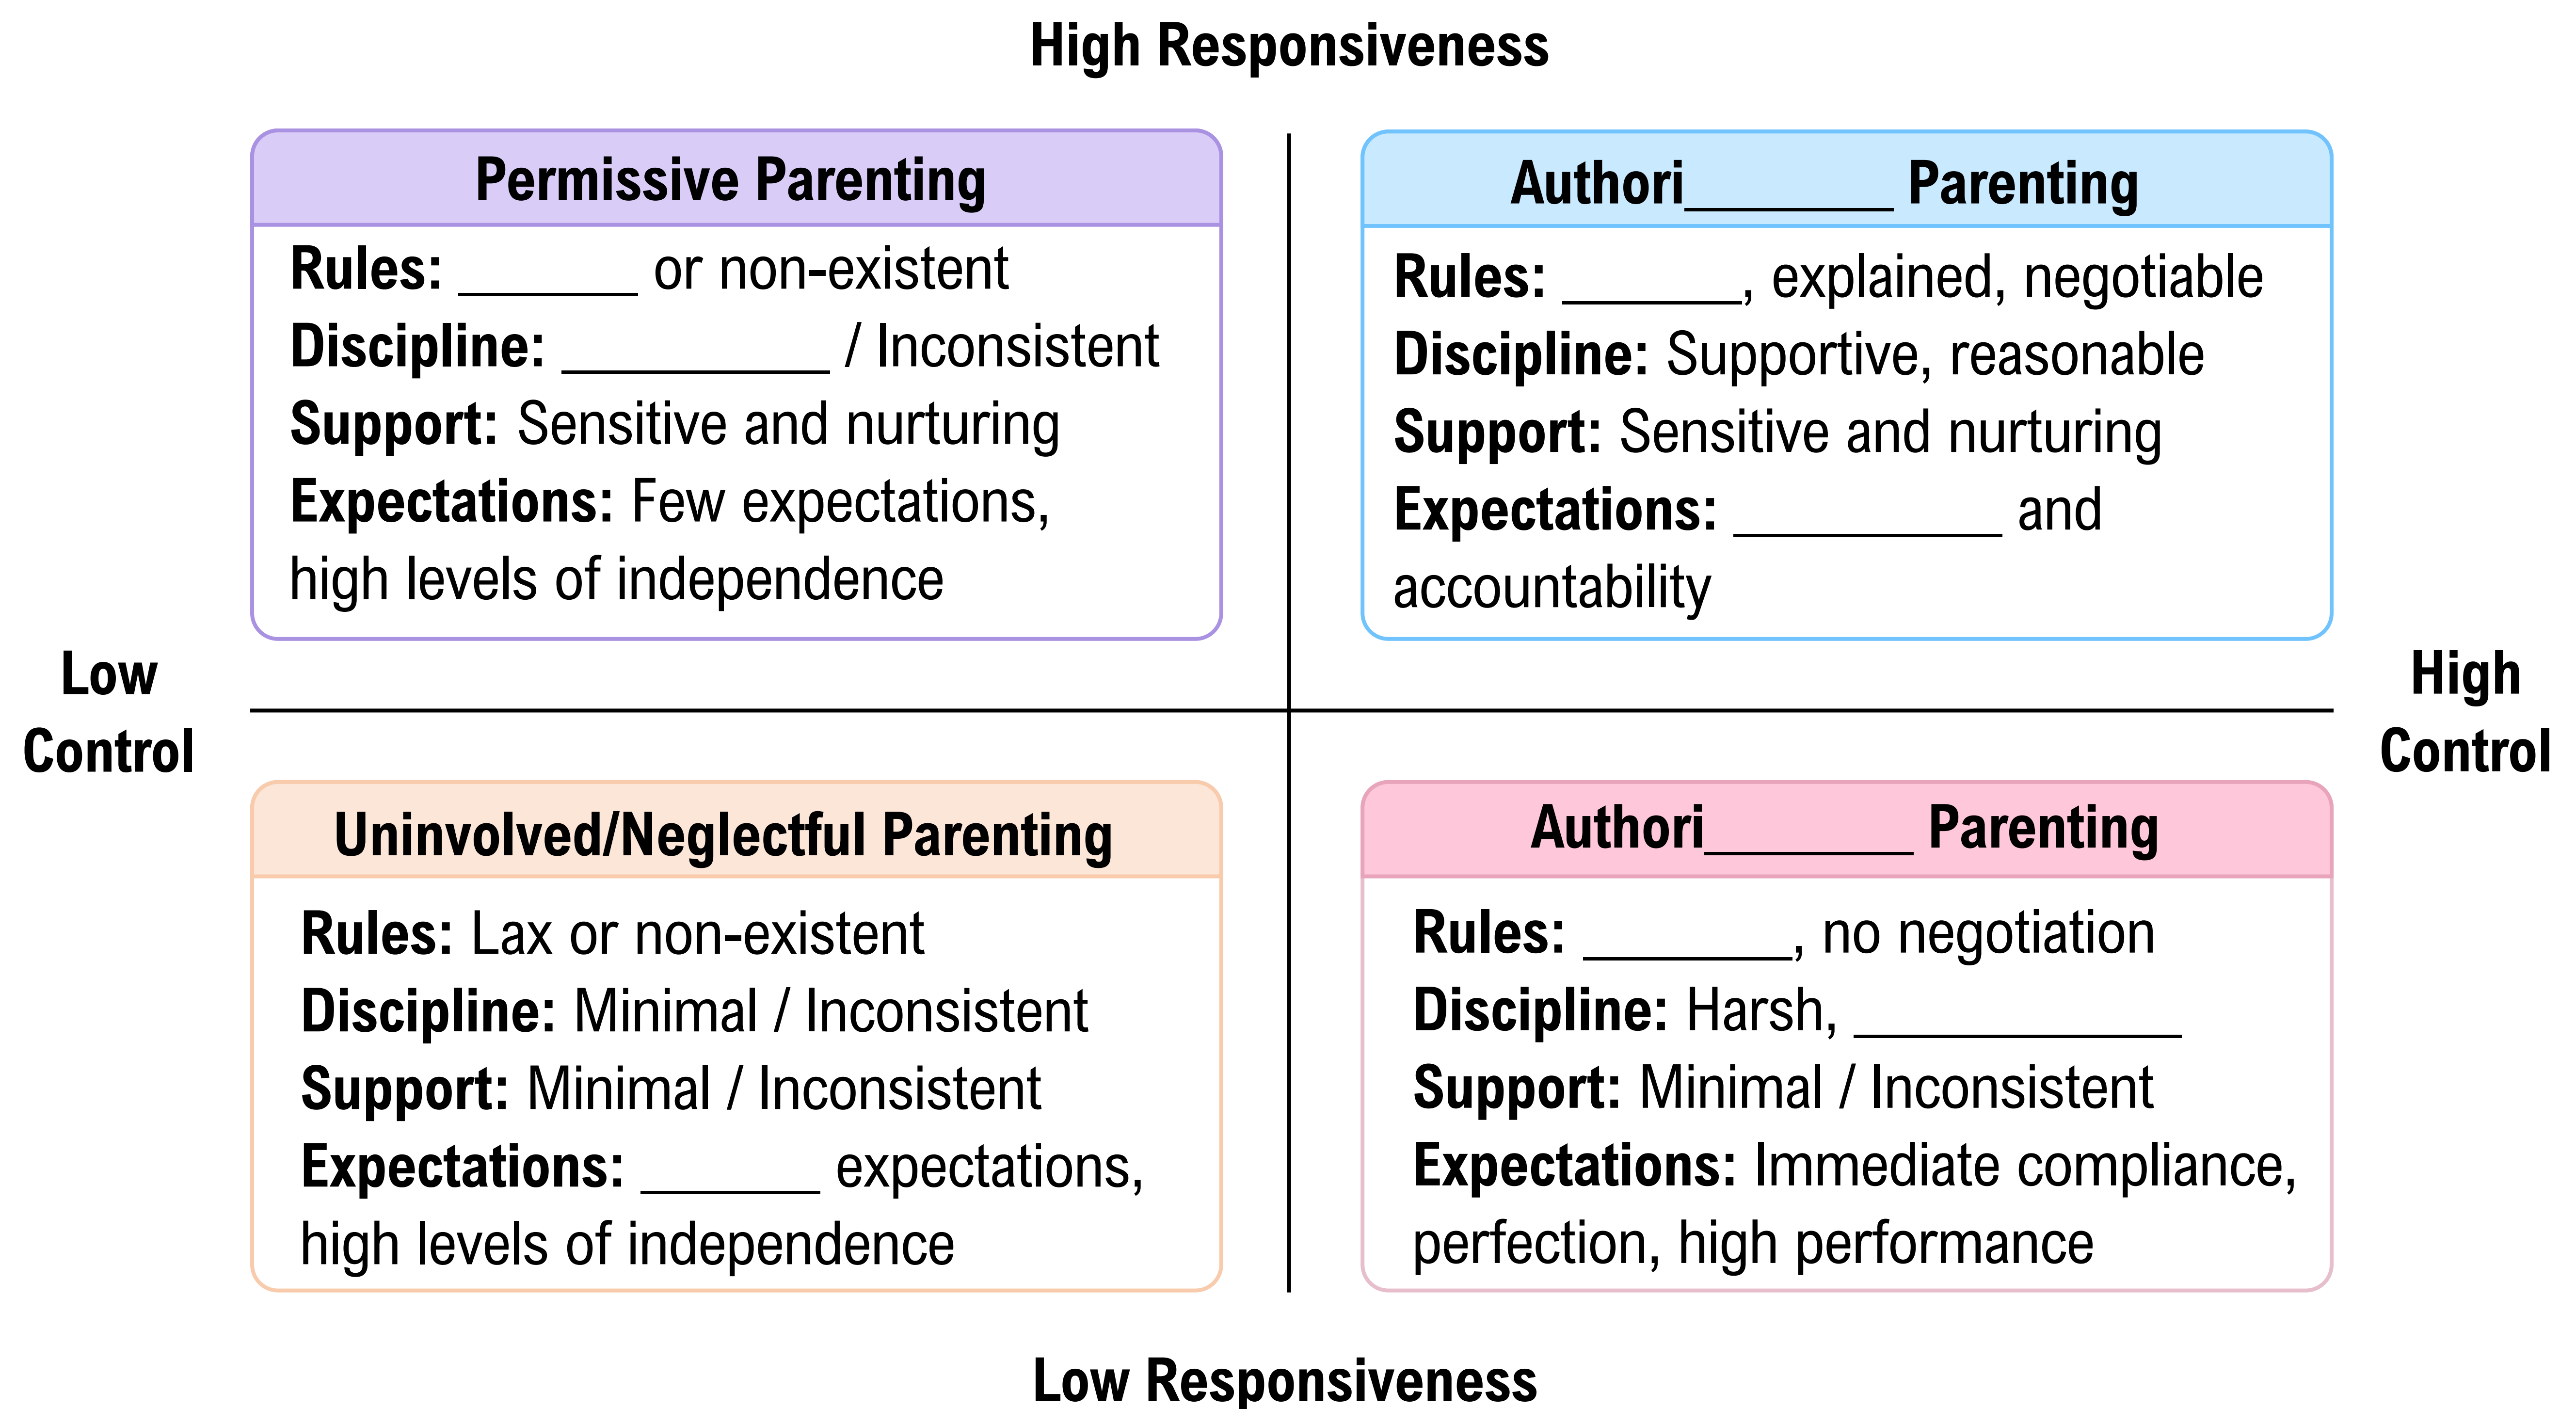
High Responsiveness

Permissive Parenting

Rules: ______ or non-existent
Discipline: __________ / Inconsistent
Support: Sensitive and nurturing
Expectations: Few expectations, high levels of independence

Authori________ Parenting

Rules: ______, explained, negotiable
Discipline: Supportive, reasonable
Support: Sensitive and nurturing
Expectations: __________ and accountability

Low Control

High Control

Uninvolved/Neglectful Parenting

Rules: Lax or non-existent
Discipline: Minimal / Inconsistent
Support: Minimal / Inconsistent
Expectations: ______ expectations, high levels of independence

Authori________ Parenting

Rules: _______, no negotiation
Discipline: Harsh, ____________
Support: Minimal / Inconsistent
Expectations: Immediate compliance, perfection, high performance

Low Responsiveness